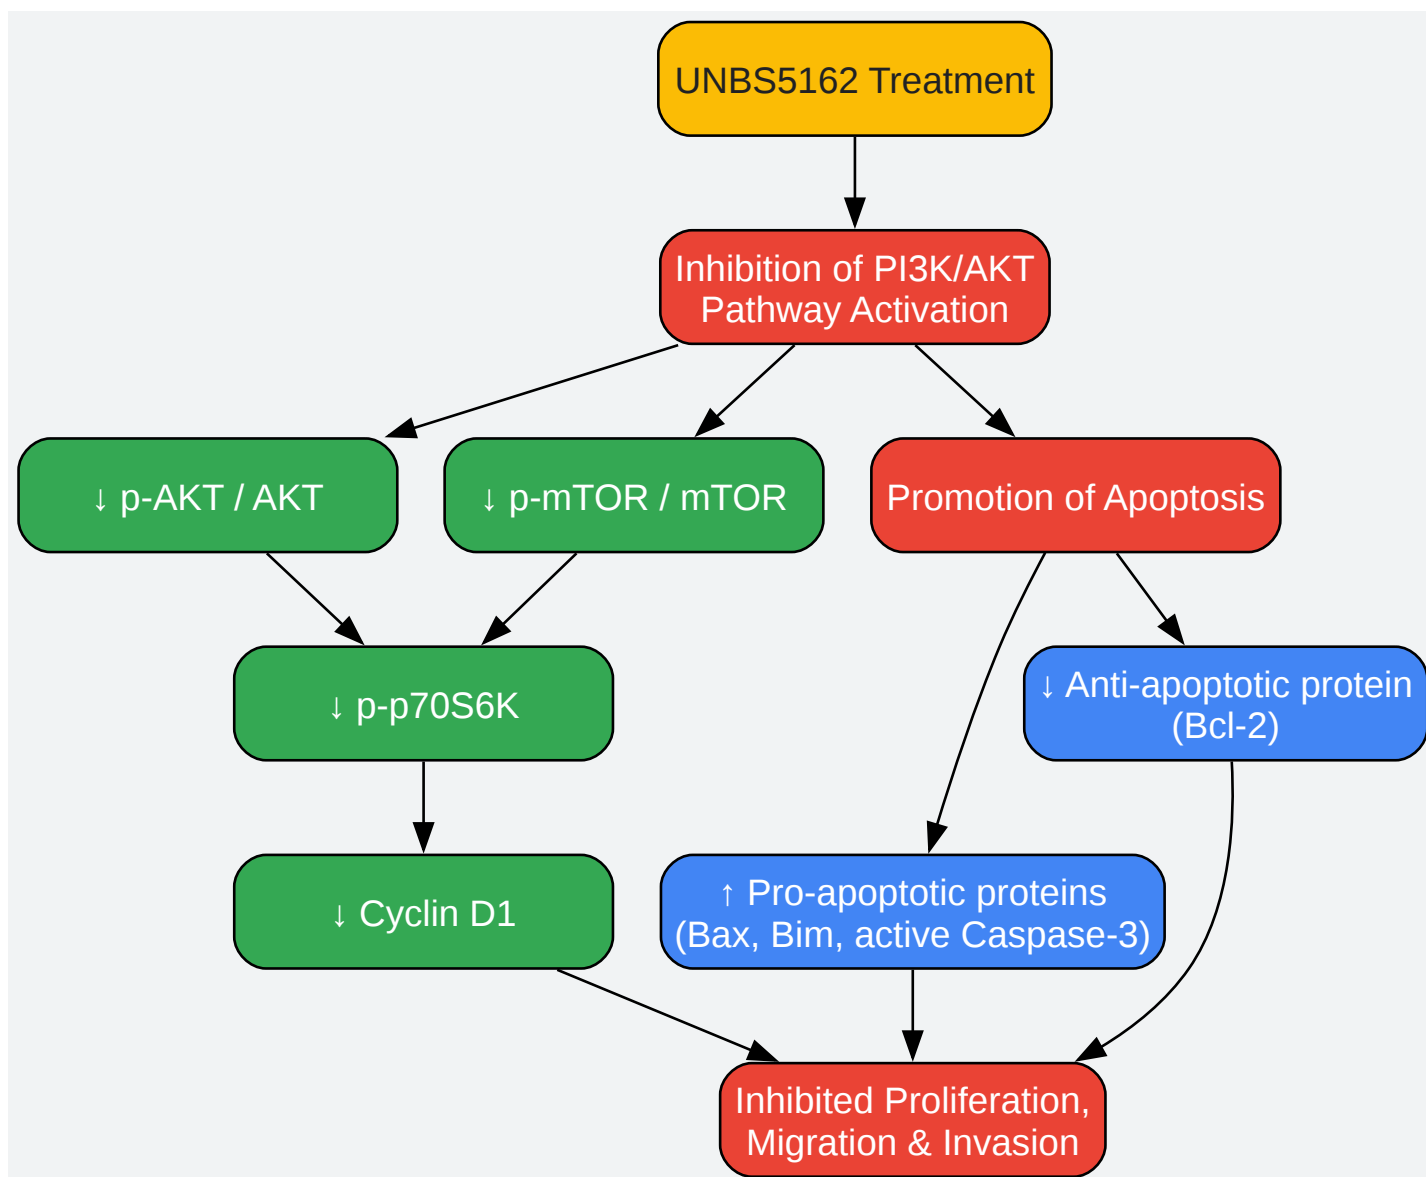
UNBS5162 Treatment

Inhibition of PI3K/AKT Pathway Activation

↓ p-AKT / AKT

↓ p-mTOR / mTOR

Promotion of Apoptosis

↓ p-p70S6K

↓ Anti-apoptotic protein (Bcl-2)

↓ Cyclin D1

↑ Pro-apoptotic proteins (Bax, Bim, active Caspase-3)

Inhibited Proliferation, Migration & Invasion